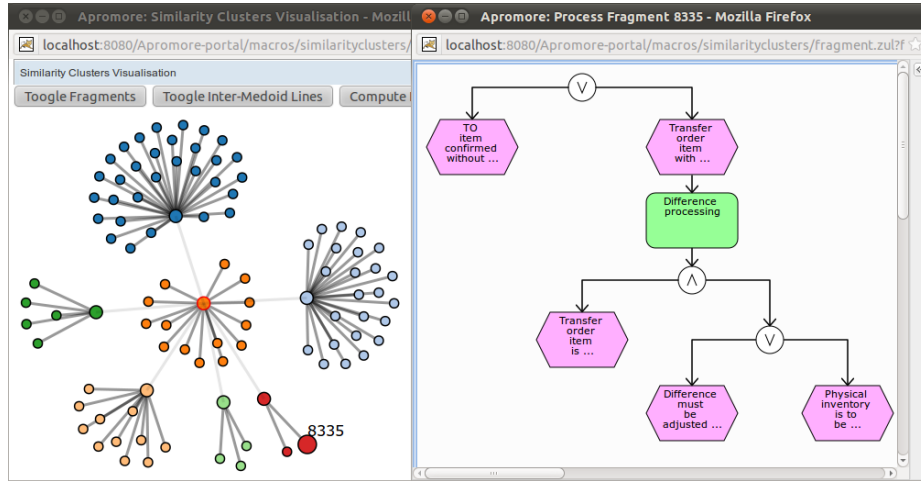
Apromore: Similarity Clusters Visualisation - Mozill

localhost:8080/Apromore-portal/macros/similarityclusters/

Similarity Clusters Visualisation

Toogle Fragments

Toogle Inter-Medoid Lines

Compute

8335

Apromore: Process Fragment 8335 - Mozilla Firefox

localhost:8080/Apromore-portal/macros/similarityclusters/fragment.zul?f

V

TO item confirmed without ...

Transfer order item with ...

Difference processing

Λ

Transfer order item is ...

V

Difference must be adjusted ...

Physical inventory is to be ...